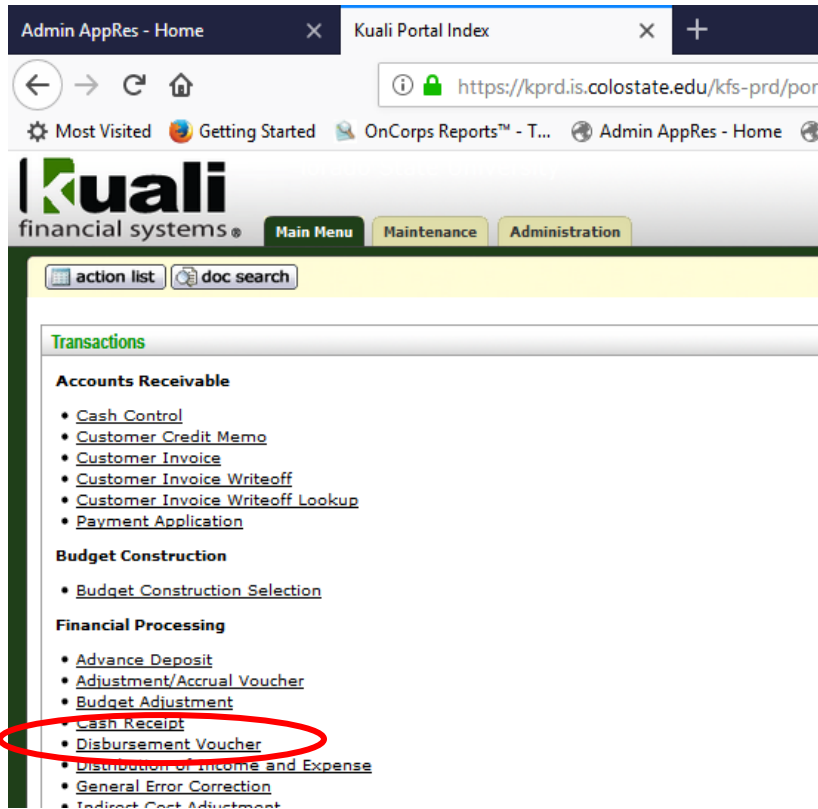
Admin AppRes - Home ×
Kuali Portal Index ×
+

https://kprd.is.colostate.edu/kfs-prd/por

Most Visited   Getting Started   OnCorps Reports™ - T...   Admin AppRes - Home

kuali
financial systems®

Main Menu   Maintenance   Administration

action list   doc search

Transactions

Accounts Receivable

- Cash Control
- Customer Credit Memo
- Customer Invoice
- Customer Invoice Writeoff
- Customer Invoice Writeoff Lookup
- Payment Application

Budget Construction

- Budget Construction Selection

Financial Processing

- Advance Deposit
- Adjustment/Accrual Voucher
- Budget Adjustment
- Cash Receipt
- Disbursement Voucher
- Distribution of Income and Expense
- General Error Correction
- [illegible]